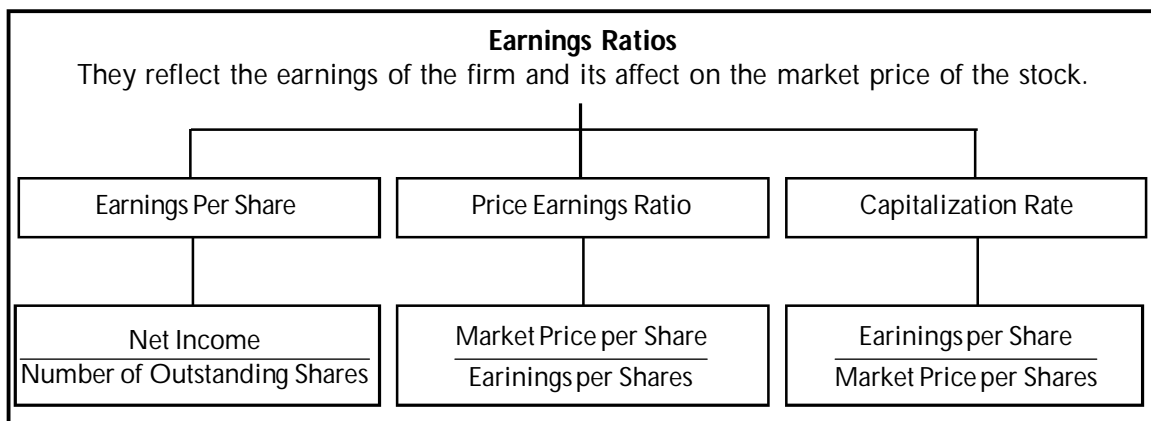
**Earnings Ratios**

They reflect the earnings of the firm and its affect on the market price of the stock.

Earnings Per Share

Price Earnings Ratio

Capitalization Rate

$\frac{\text{Net Income}}{\text{Number of Outstanding Shares}}$

$\frac{\text{Market Price per Share}}{\text{Earinings per Shares}}$

$\frac{\text{Earinings per Share}}{\text{Market Price per Shares}}$